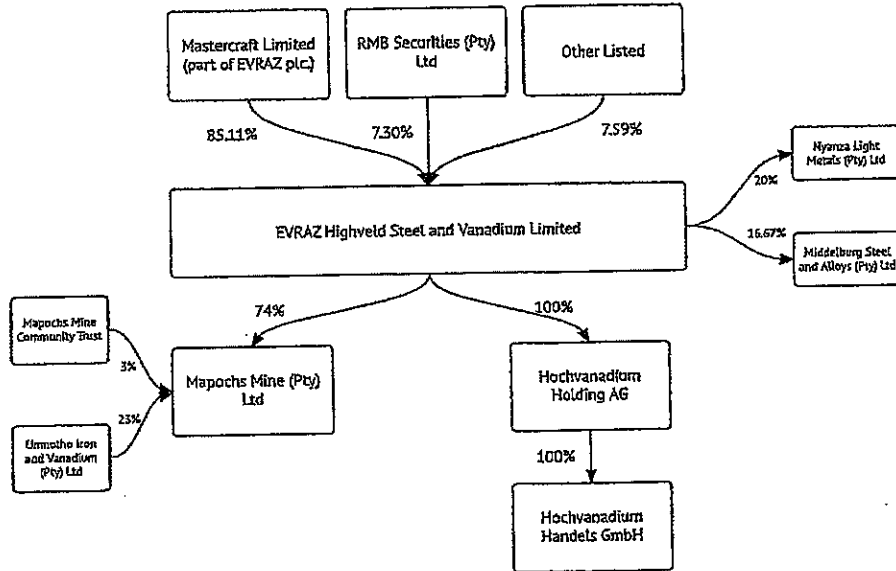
Mastercraft Limited (part of EVRAZ plc.)

RMB Securities (Pty) Ltd

Other Listed

85.11%

7.30%

7.59%

EVRAZ Highveld Steel and Vanadium Limited

20%

Nyanza Light Metals (Pty) Ltd

16.67%

Middelburg Steel and Alloys (Pty) Ltd

Mapochs Mine Community Trust

3%

Umnotho Iron and Vanadium (Pty) Ltd

23%

74%

Mapochs Mine (Pty) Ltd

100%

Hochvanadium Holding AG

100%

Hochvanadium Handels GmbH